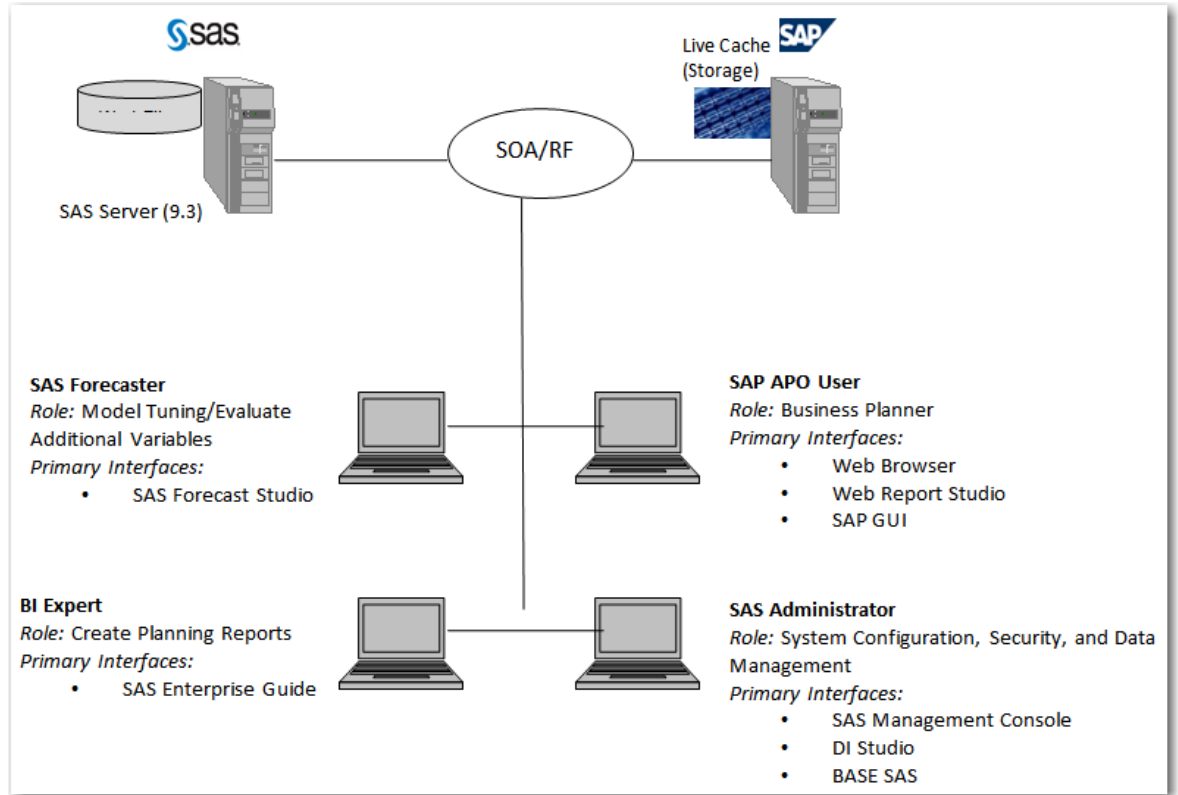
sas

Live Cache (Storage)

SAP

SOA/RF

SAS Server (9.3)

**SAS Forecaster**
*Role:* Model Tuning/Evaluate Additional Variables
*Primary Interfaces:*
- SAS Forecast Studio

**SAP APO User**
*Role:* Business Planner
*Primary Interfaces:*
- Web Browser
- Web Report Studio
- SAP GUI

**BI Expert**
*Role:* Create Planning Reports
*Primary Interfaces:*
- SAS Enterprise Guide

**SAS Administrator**
*Role:* System Configuration, Security, and Data Management
*Primary Interfaces:*
- SAS Management Console
- DI Studio
- BASE SAS